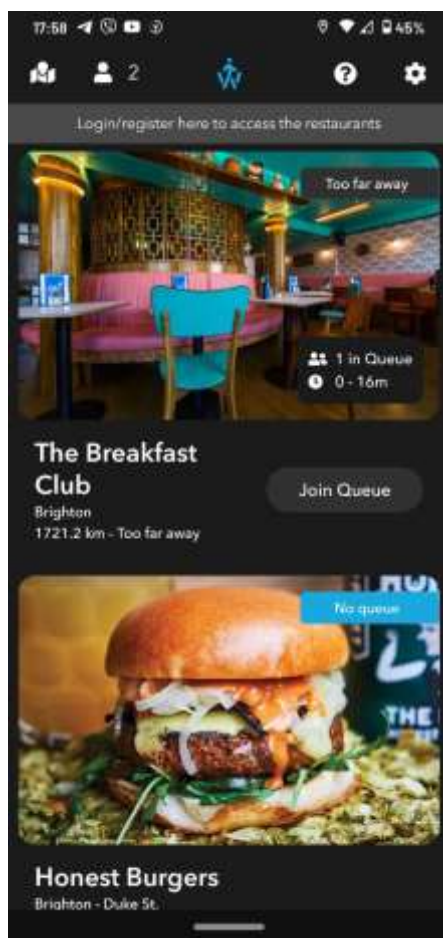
17:58

45%

2

Login/register here to access the restaurants

Too far away

1 in Queue

0 - 16m

The Breakfast Club

Brighton

1721.2 km - Too far away

Join Queue

No queue

Honest Burgers

Brighton - Duke St.